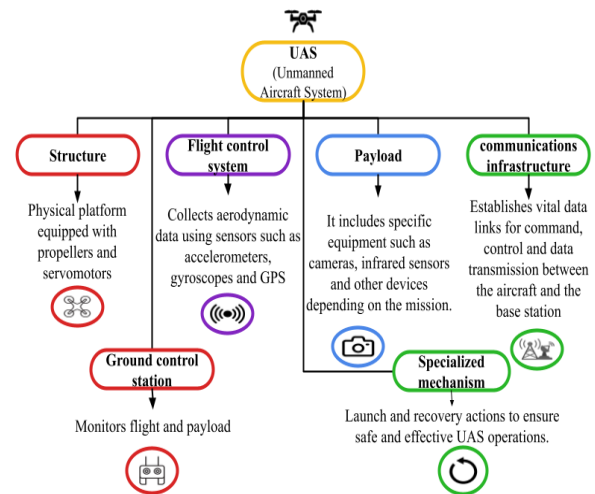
UAS
(Unmanned Aircraft System)

Structure

Physical platform equipped with propellers and servomotors

Flight control system

Collects aerodynamic data using sensors such as accelerometers, gyroscopes and GPS

Payload

It includes specific equipment such as cameras, infrared sensors and other devices depending on the mission.

communications infrastructure

Establishes vital data links for command, control and data transmission between the aircraft and the base station

Ground control station

Monitors flight and payload

Specialized mechanism

Launch and recovery actions to ensure safe and effective UAS operations.